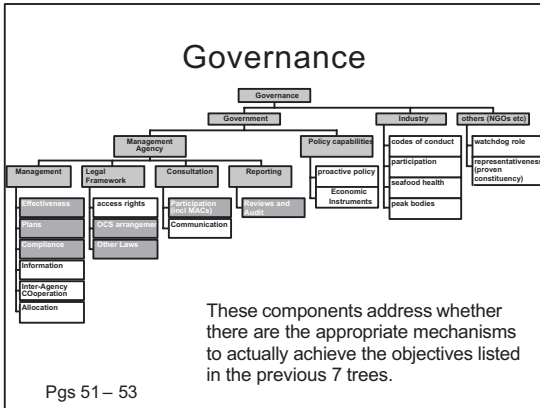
Governance

Governance

Government

Industry

others (NGOs etc)

Management Agency

Policy capabilities

codes of conduct

watchdog role

participation

representativeness (proven constituency)

seafood health

peak bodies

Management

Legal Framework

Consultation

Reporting

proactive policy

Economic Instruments

Effectiveness

access rights

Participation (incl MACs)

Reviews and Audit

Plans

DCS arrangeme

Communication

Compliance

Other Laws

Information

Inter-Agency COoperation

Allocation

These components address whether there are the appropriate mechanisms to actually achieve the objectives listed in the previous 7 trees.

Pgs 51 – 53